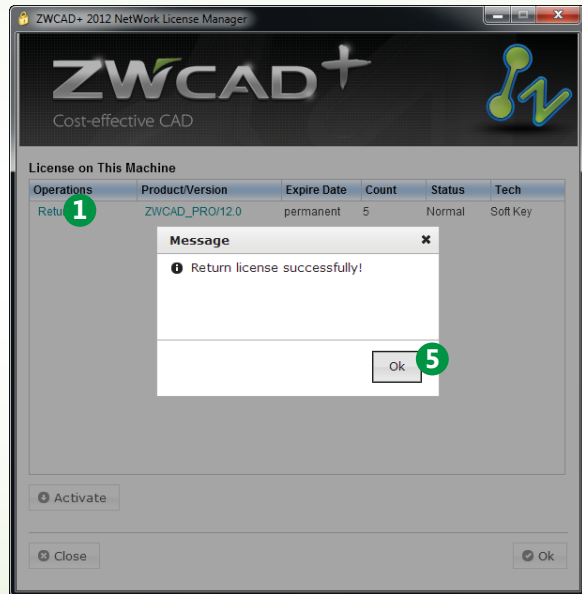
ZWCAD+ 2012 NetWork License Manager

ZWCAD+

Cost-effective CAD

License on This Machine

| Operations | Product/Version | Expire Date | Count | Status | Tech |
|---|---|---|---|---|---|
| Retu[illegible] 1 | ZWCAD_PRO/12.0 | permanent | 5 | Normal | Soft Key |

Message

Return license successfully!

Ok 5

Activate

Close

Ok